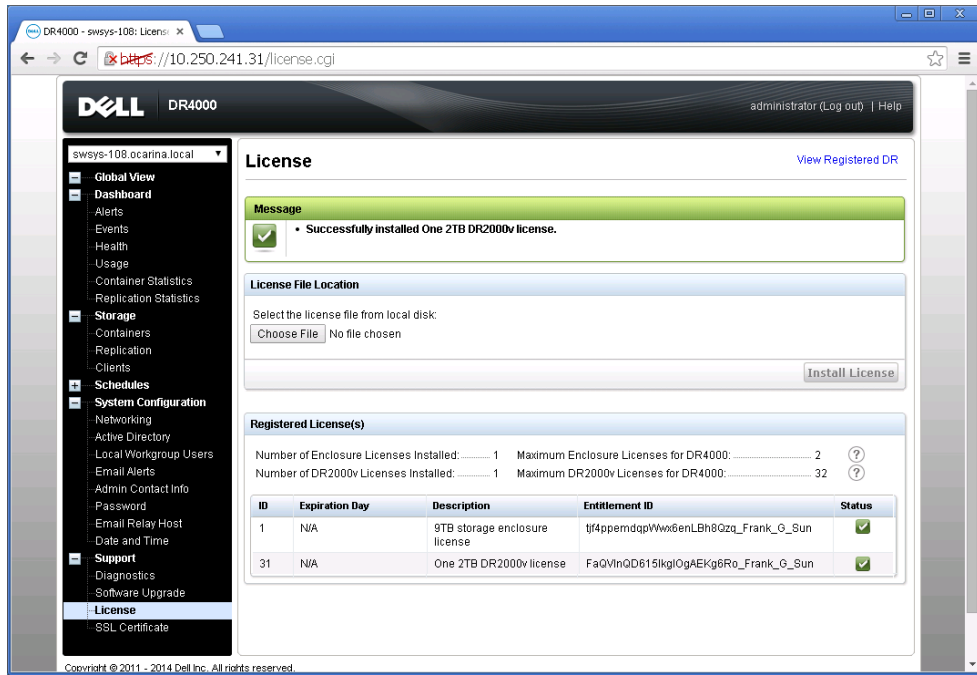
DR4000 - swsys-108: License ×

https://10.250.241.31/license.cgi

DELL DR4000

administrator (Log out) | Help

swsys-108.ocarina.local

Global View
Dashboard
Alerts
Events
Health
Usage
Container Statistics
Replication Statistics
Storage
Containers
Replication
Clients
Schedules
System Configuration
Networking
Active Directory
Local Workgroup Users
Email Alerts
Admin Contact Info
Password
Email Relay Host
Date and Time
Support
Diagnostics
Software Upgrade
License
SSL Certificate

License

View Registered DR

Message

• Successfully installed One 2TB DR2000v license.

License File Location

Select the license file from local disk:

Choose File No file chosen

Install License

Registered License(s)

Number of Enclosure Licenses Installed: 1 Maximum Enclosure Licenses for DR4000: 2

Number of DR2000v Licenses Installed: 1 Maximum DR2000v Licenses for DR4000: 32

| ID | Expiration Day | Description | Entitlement ID | Status |
|---|---|---|---|---|
| 1 | N/A | 9TB storage enclosure license | tjf4ppemdqpWwx6enLBh8Qzq_Frank_G_Sun | |
| 31 | N/A | One 2TB DR2000v license | FaQVlnQD615lkglOgAEKg6Ro_Frank_G_Sun | |

Copyright © 2011 - 2014 Dell Inc. All rights reserved.